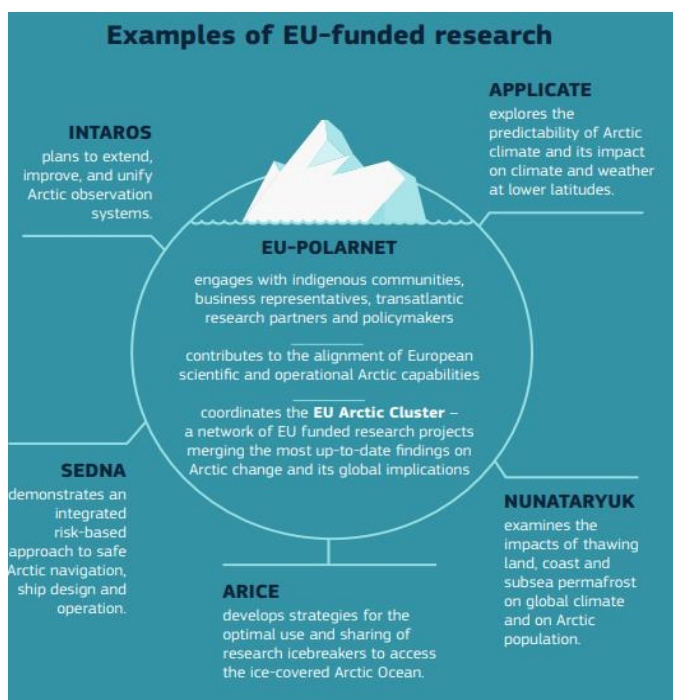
Examples of EU-funded research

INTAROS
plans to extend, improve, and unify Arctic observation systems.

APPLICATE
explores the predictability of Arctic climate and its impact on climate and weather at lower latitudes.

EU-POLARNET
engages with indigenous communities, business representatives, transatlantic research partners and policymakers

contributes to the alignment of European scientific and operational Arctic capabilities

coordinates the EU Arctic Cluster – a network of EU funded research projects merging the most up-to-date findings on Arctic change and its global implications

SEDNA
demonstrates an integrated risk-based approach to safe rctic navigation, ship design and operation.

NUNATARYUK
examines the impacts of thawing land, coast and subsea permafrost on global climate and on Arctic population.

ARICE
develops strategies for the optimal use and sharing of research icebreakers to access the ice-covered Arctic Ocean.